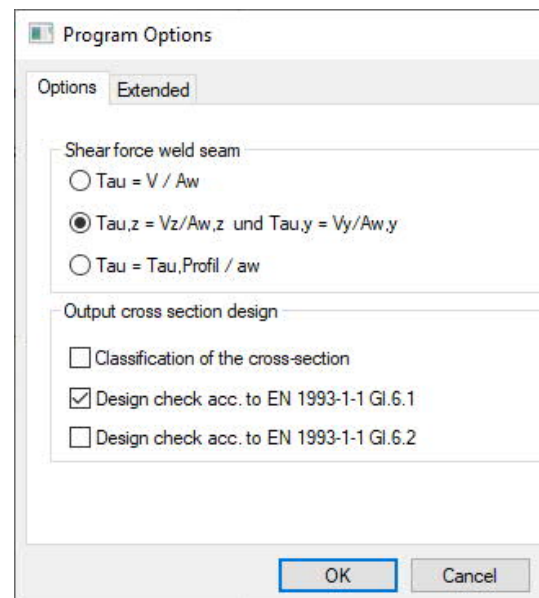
Program Options

Options
Extended

Shear force weld seam

Tau = V / Aw

Tau,z = Vz/Aw,z und Tau,y = Vy/Aw,y

Tau = Tau,Profil / aw

Output cross section design

Classification of the cross-section

Design check acc. to EN 1993-1-1 Gl.6.1

Design check acc. to EN 1993-1-1 Gl.6.2

OK
Cancel